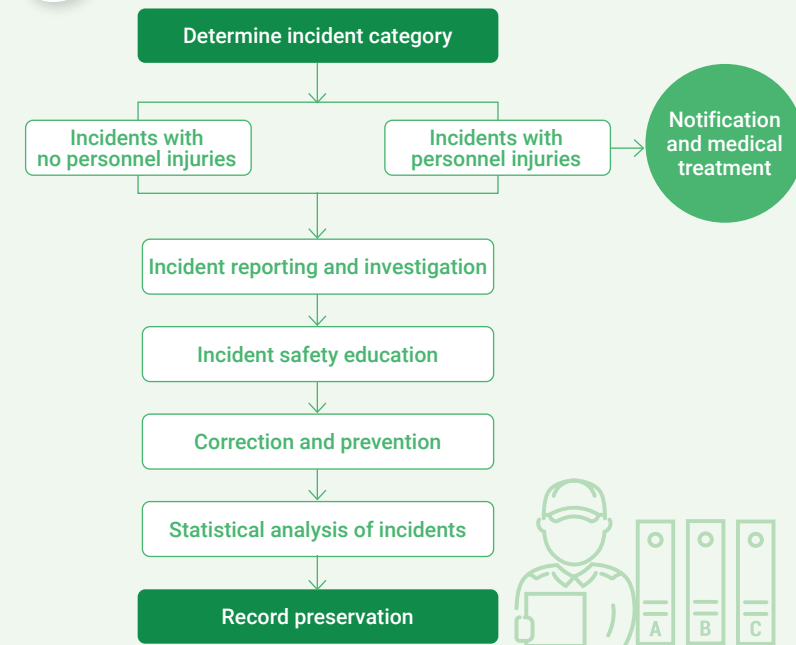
Determine incident category

Incidents with no personnel injuries

Incidents with personnel injuries

Notification and medical treatment

Incident reporting and investigation

Incident safety education

Correction and prevention

Statistical analysis of incidents

Record preservation

A

B

C